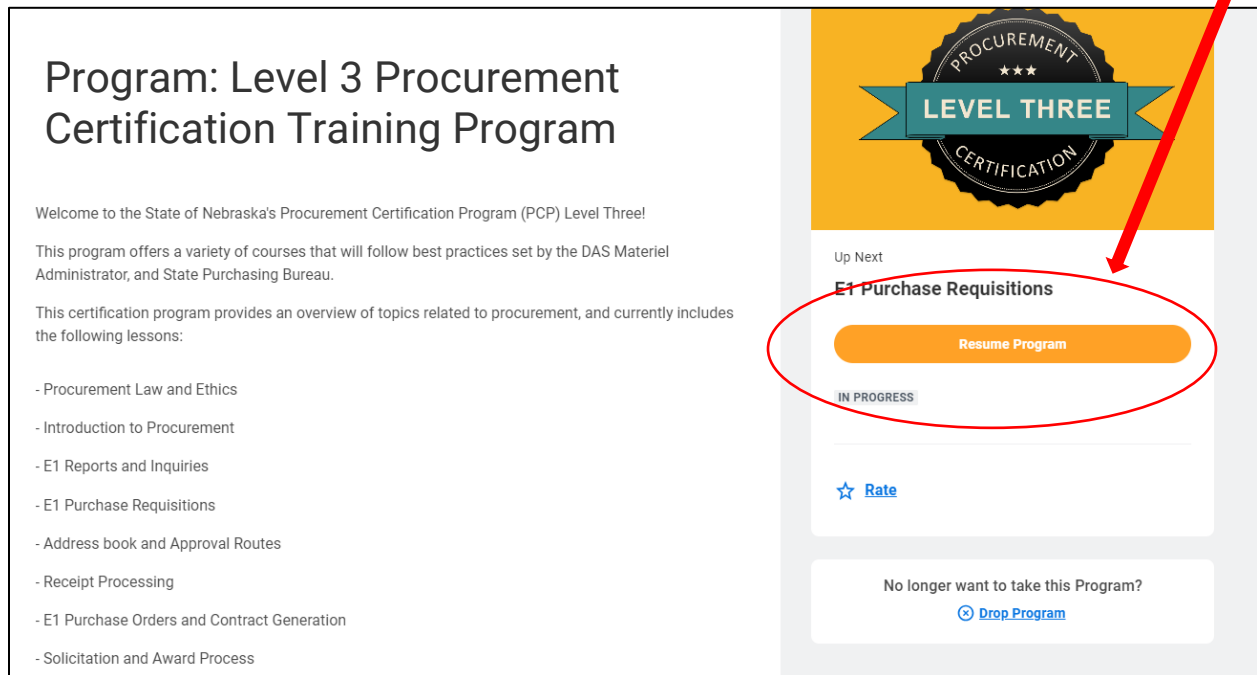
Program: Level 3 Procurement Certification Training Program

Welcome to the State of Nebraska's Procurement Certification Program (PCP) Level Three!

This program offers a variety of courses that will follow best practices set by the DAS Materiel Administrator, and State Purchasing Bureau.

This certification program provides an overview of topics related to procurement, and currently includes the following lessons:

- Procurement Law and Ethics

- Introduction to Procurement

- E1 Reports and Inquiries

- E1 Purchase Requisitions

- Address book and Approval Routes

- Receipt Processing

- E1 Purchase Orders and Contract Generation

- Solicitation and Award Process

PROCUREMENT
★★★
LEVEL THREE
CERTIFICATION

Up Next

E1 Purchase Requisitions

Resume Program

IN PROGRESS

Rate

No longer want to take this Program?

Drop Program